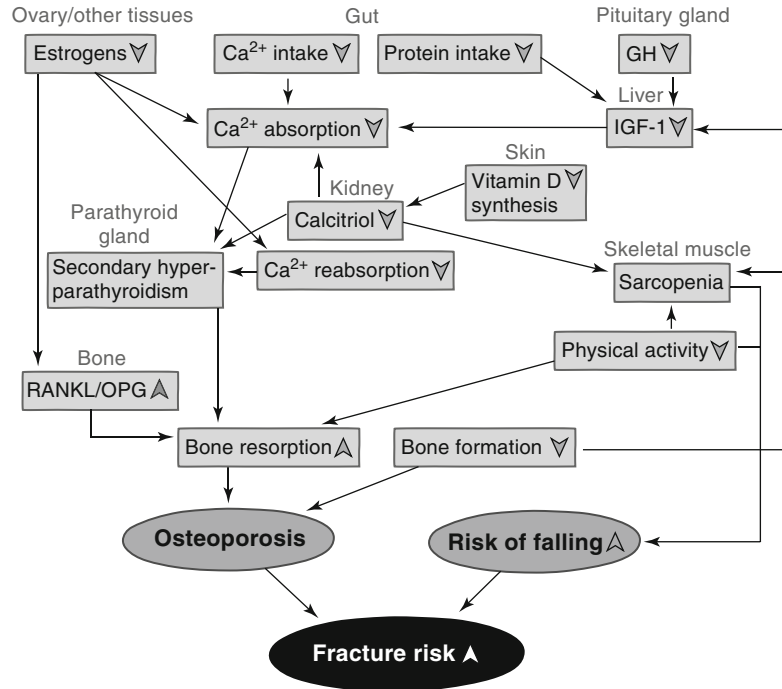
Ovary/other tissues

Estrogens ∀

Gut

$Ca^{2+}$ intake ∀

Protein intake ∀

Pituitary gland

GH ∀

Liver

IGF-1 ∀

$Ca^{2+}$ absorption ∀

Skin

Vitamin D ∀ synthesis

Kidney

Calcitriol ∀

Parathyroid gland

Secondary hyperparathyroidism

$Ca^{2+}$ reabsorption ∀

Skeletal muscle

Sarcopenia

Bone

RANKL/OPG ∧

Physical activity ∀

Bone resorption ∧

Bone formation ∀

Osteoporosis

Risk of falling ∧

Fracture risk ∧